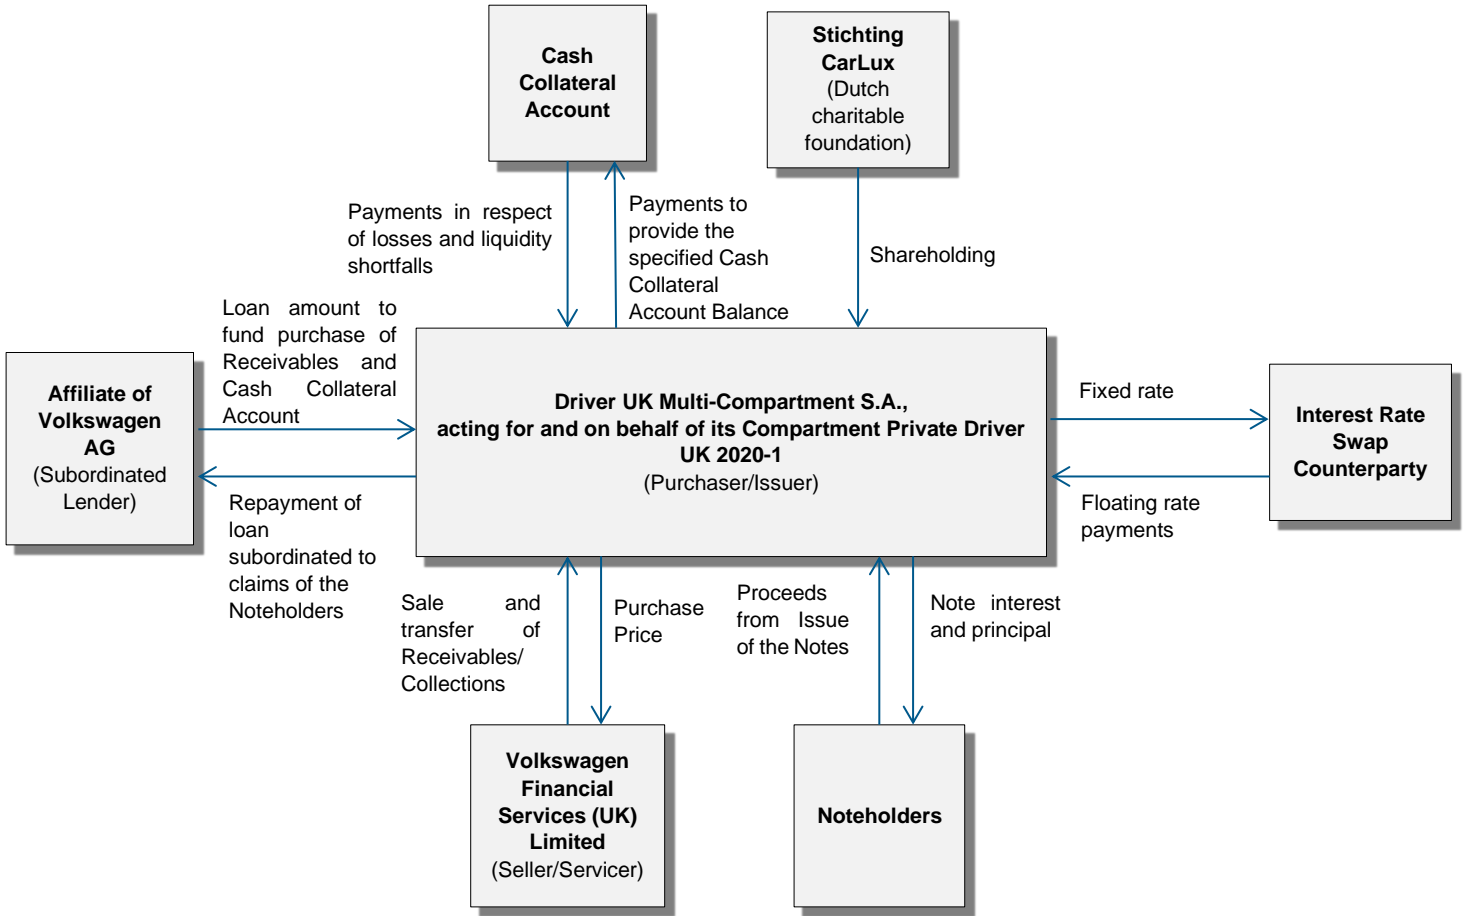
Cash Collateral Account

Stichting CarLux (Dutch charitable foundation)

Payments in respect of losses and liquidity shortfalls

Payments to provide the specified Cash Collateral Account Balance

Shareholding

Loan amount to fund purchase of Receivables and Cash Collateral Account

Affiliate of Volkswagen AG (Subordinated Lender)

Driver UK Multi-Compartment S.A., acting for and on behalf of its Compartment Private Driver UK 2020-1 (Purchaser/Issuer)

Fixed rate

Interest Rate Swap Counterparty

Floating rate payments

Repayment of loan subordinated to claims of the Noteholders

Sale and transfer of Receivables/ Collections

Purchase Price

Proceeds from Issue of the Notes

Note interest and principal

Volkswagen Financial Services (UK) Limited (Seller/Servicer)

Noteholders